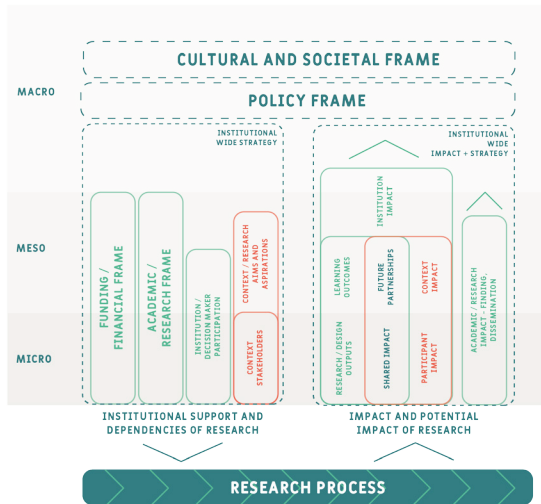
CULTURAL AND SOCIETAL FRAME

MACRO

POLICY FRAME

INSTITUTIONAL WIDE STRATEGY

INSTITUTIONAL WIDE IMPACT + STRATEGY

MESO

MICRO

FUNDING / FINANCIAL FRAME

ACADEMIC / RESEARCH FRAME

INSTITUTION / DECISION MAKER PARTICIPATION

CONTEXT / RESEARCH AIMS AND ASPIRATIONS

CONTEXT STAKEHOLDERS

INSTITUTION IMPACT

LEARNING OUTCOMES

FUTURE PARTNERSHIPS

CONTEXT IMPACT

RESEARCH / DESIGN OUTPUTS

SHARED IMPACT

PARTICIPANT IMPACT

ACADEMIC / RESEARCH IMPACT - FINDING, DISSEMINATION

INSTITUTIONAL SUPPORT AND DEPENDENCIES OF RESEARCH

IMPACT AND POTENTIAL IMPACT OF RESEARCH

RESEARCH PROCESS